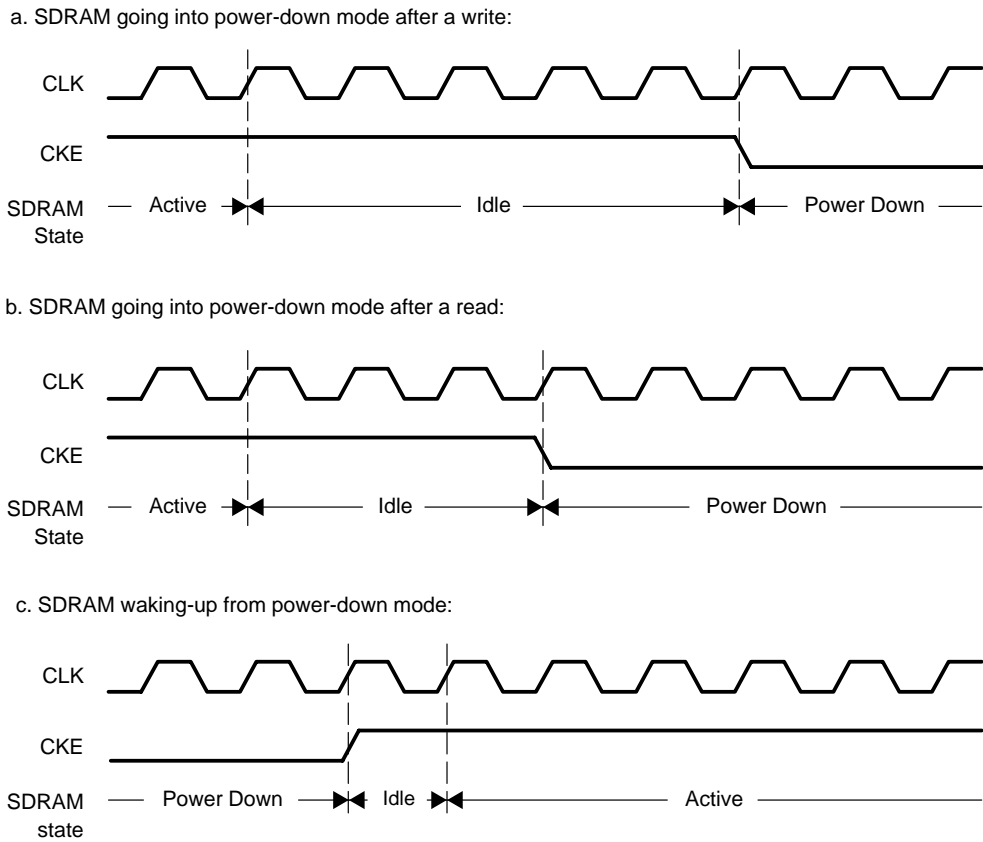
a. SDRAM going into power-down mode after a write:

CLK

CKE

SDRAM State

Active

Idle

Power Down

b. SDRAM going into power-down mode after a read:

CLK

CKE

SDRAM State

Active

Idle

Power Down

c. SDRAM waking-up from power-down mode:

CLK

CKE

SDRAM state

Power Down

Idle

Active